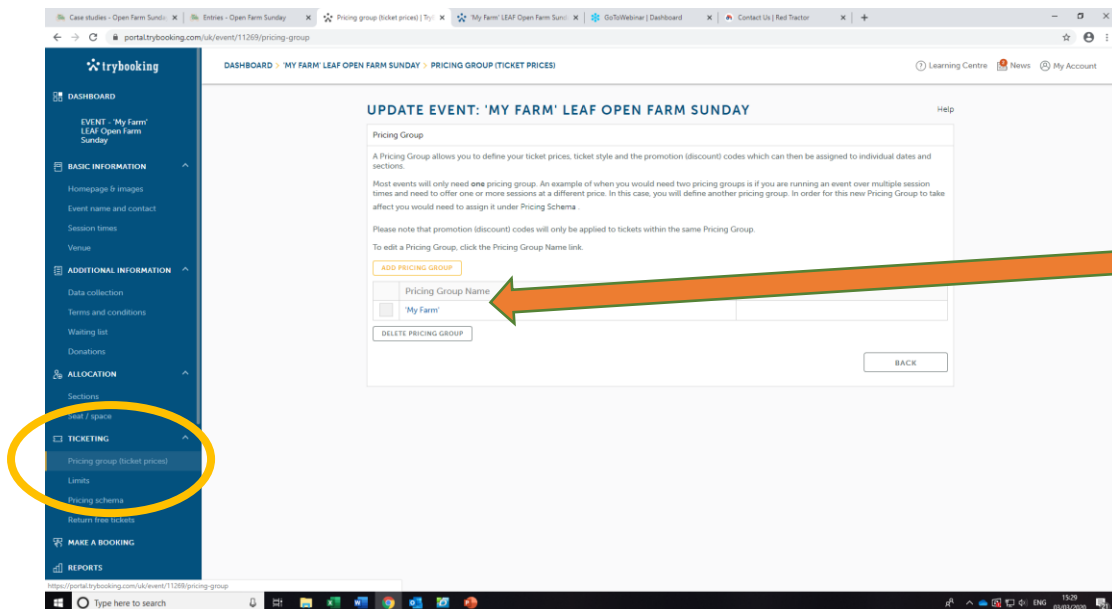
Case studies - Open Farm Sunda | Entries - Open Farm Sunday | Pricing group (ticket prices) | Try | 'My Farm' LEAF Open Farm Sund | GoToWebinar | Dashboard | Contact Us | Red Tractor | +

portal.trybooking.com/uk/event/11269/pricing-group

trybooking

DASHBOARD > 'MY FARM' LEAF OPEN FARM SUNDAY > PRICING GROUP (TICKET PRICES)

Learning Centre News My Account

DASHBOARD

EVENT - 'My Farm' LEAF Open Farm Sunday

BASIC INFORMATION

Homepage & images

Event name and contact

Session times

Venue

ADDITIONAL INFORMATION

Data collection

Terms and conditions

Waiting list

Donations

ALLOCATION

Sections

Seat / space

TICKETING

Pricing group (ticket prices)

Limits

Pricing schema

Return free tickets

MAKE A BOOKING

REPORTS

UPDATE EVENT: 'MY FARM' LEAF OPEN FARM SUNDAY

Help

Pricing Group

A Pricing Group allows you to define your ticket prices, ticket style and the promotion (discount) codes which can then be assigned to individual dates and sections.

Most events will only need one pricing group. An example of when you would need two pricing groups is if you are running an event over multiple session times and need to offer one or more sessions at a different price. In this case, you will define another pricing group. In order for this new Pricing Group to take affect you would need to assign it under Pricing Schema .

Please note that promotion (discount) codes will only be applied to tickets within the same Pricing Group.

To edit a Pricing Group, click the Pricing Group Name link.

ADD PRICING GROUP

| | Pricing Group Name | |
|---|---|---|
| | 'My Farm' | |

DELETE PRICING GROUP

BACK

https://portal.trybooking.com/uk/event/11269/pricing-group

Type here to search

ENG 15:29 03/03/2020